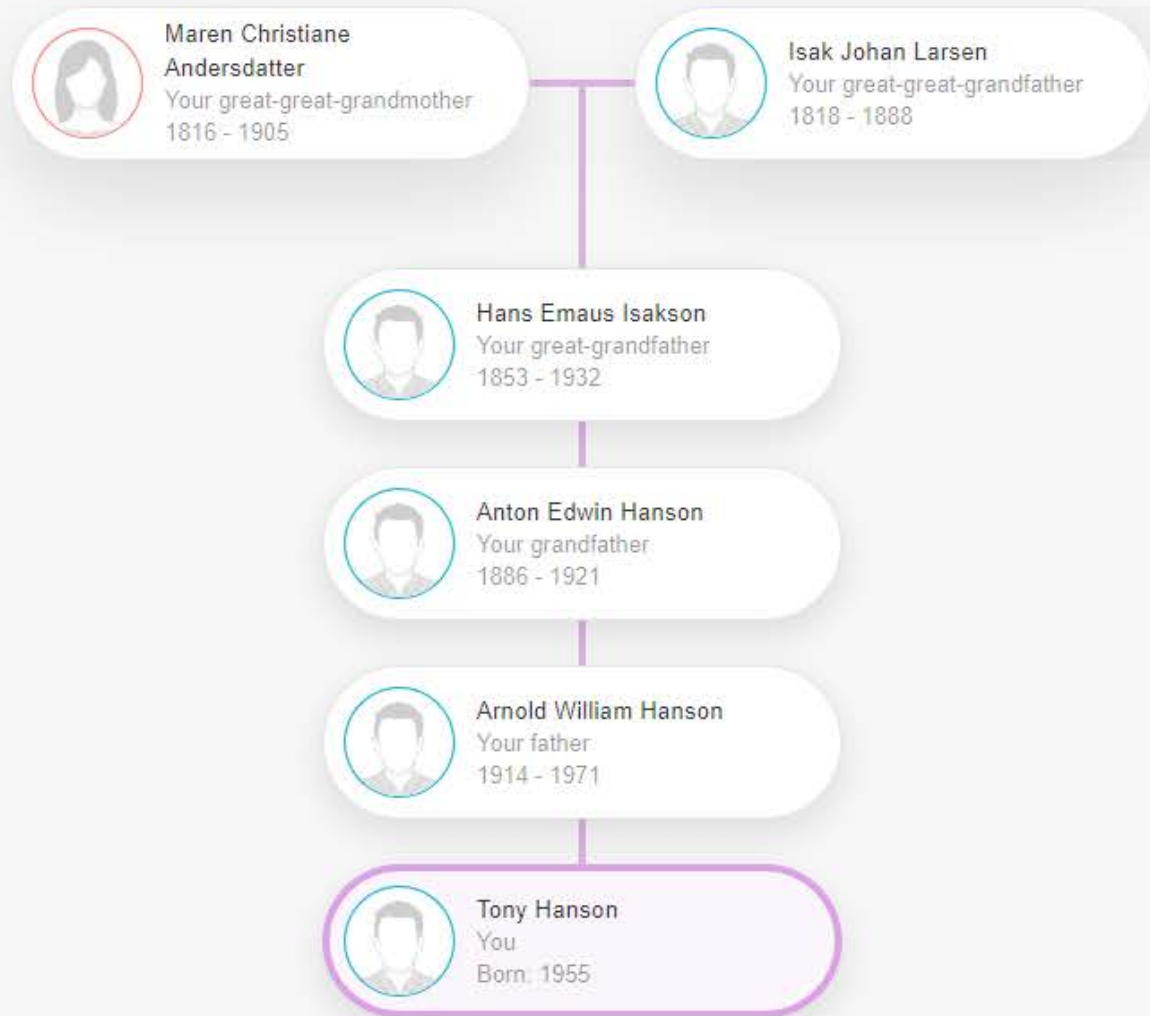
Maren Christiane Andersdatter
Your great-great-grandmother
1816 - 1905

Isak Johan Larsen
Your great-great-grandfather
1818 - 1888

Hans Emaus Isakson
Your great-grandfather
1853 - 1932

Anton Edwin Hanson
Your grandfather
1886 - 1921

Arnold William Hanson
Your father
1914 - 1971

Tony Hanson
You
Born: 1955